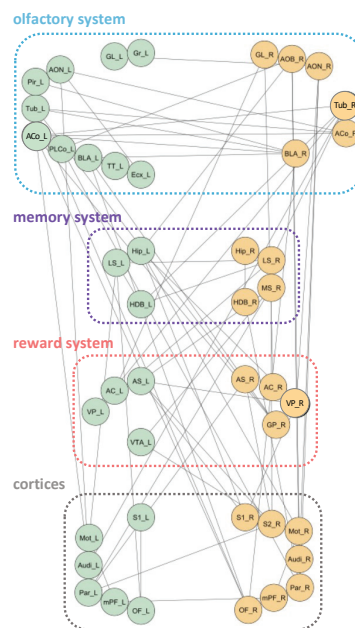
olfactory system

AON_L
GL_L
Gr_L
GL_R
AOB_R
AON_R
Pir_L
Tub_L
Tub_R
ACo_L
PLCo_L
BLA_L
TT_L
Ecx_L
BLA_R
ACo_R

memory system

Hip_L
LS_L
HDB_L
Hip_R
LS_R
MS_R
HDB_R

reward system

AS_L
AC_L
VP_L
VTA_L
AS_R
AC_R
VP_R
GP_R

cortices

S1_L
Mot_L
Audi_L
Par_L
mPF_L
OF_L
S1_R
S2_R
Mot_R
Audi_R
Par_R
mPF_R
OF_R